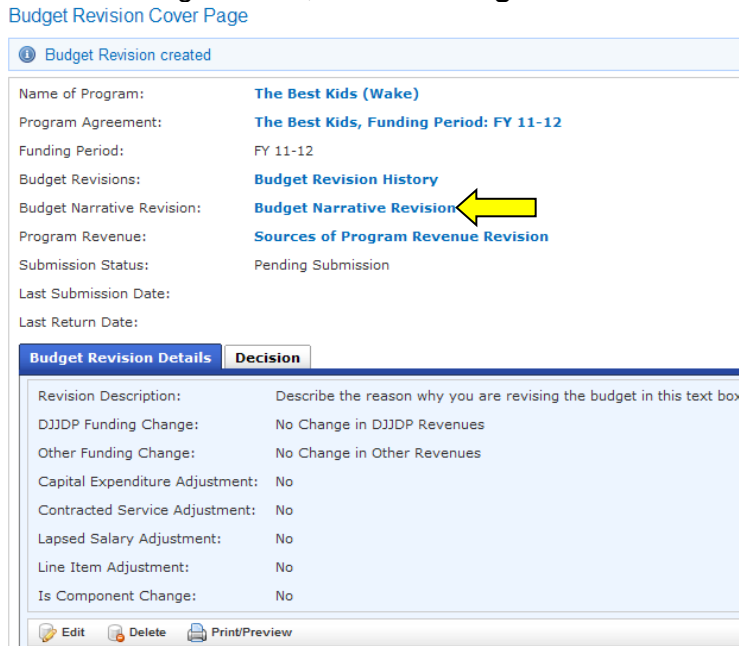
Budget Revision Cover Page

Budget Revision created

| | |
|---|---|
| Name of Program: | The Best Kids (Wake) |
| Program Agreement: | The Best Kids, Funding Period: FY 11-12 |
| Funding Period: | FY 11-12 |
| Budget Revisions: | Budget Revision History |
| Budget Narrative Revision: | Budget Narrative Revision |
| Program Revenue: | Sources of Program Revenue Revision |
| Submission Status: | Pending Submission |
| Last Submission Date: | |
| Last Return Date: | |

Budget Revision Details | Decision

| | |
|---|---|
| Revision Description: | Describe the reason why you are revising the budget in this text box |
| DJJDP Funding Change: | No Change in DJJDP Revenues |
| Other Funding Change: | No Change in Other Revenues |
| Capital Expenditure Adjustment: | No |
| Contracted Service Adjustment: | No |
| Lapsed Salary Adjustment: | No |
| Line Item Adjustment: | No |
| Is Component Change: | No |

Edit Delete Print/Preview